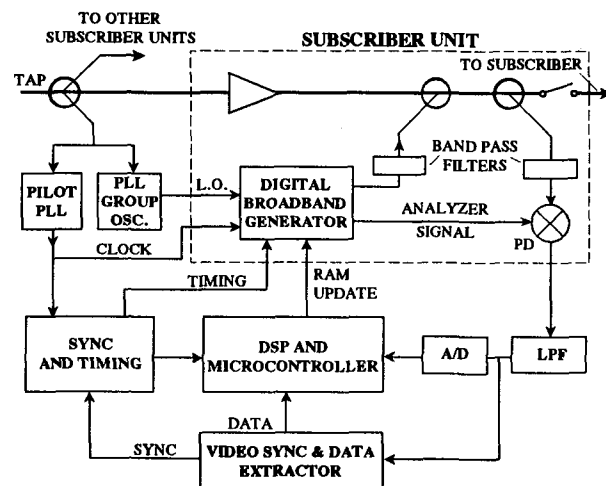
TO OTHER SUBSCRIBER UNITS

SUBSCRIBER UNIT

TAP

TO SUBSCRIBER

BAND PASS FILTERS

PILOT PLL

PLL GROUP OSC.

L.O.

DIGITAL BROADBAND GENERATOR

ANALYZER SIGNAL

PD

CLOCK

TIMING

RAM UPDATE

SYNC AND TIMING

DSP AND MICROCONTROLLER

A/D

LPF

DATA

SYNC

VIDEO SYNC & DATA EXTRACTOR